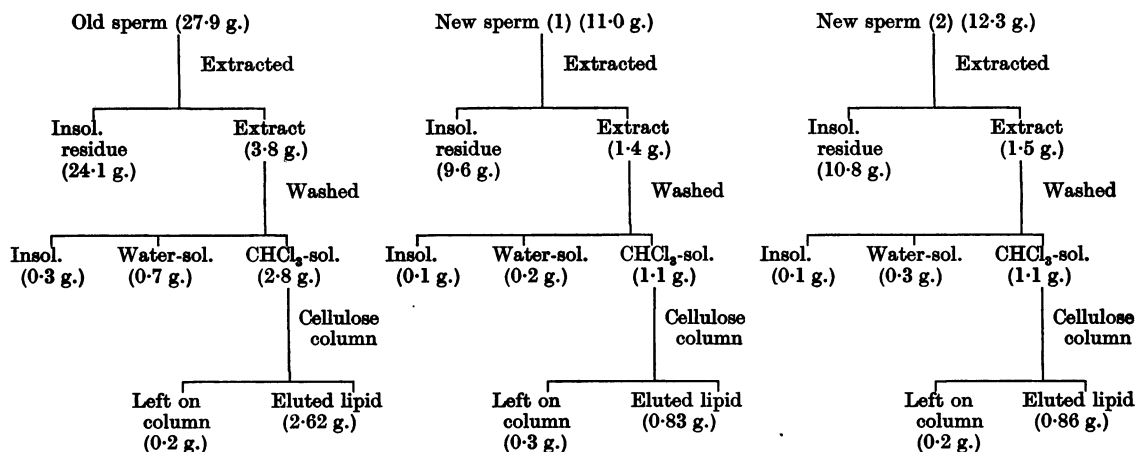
Old sperm (27·9 g.)

Extracted

Insol. residue (24·1 g.)

Extract (3·8 g.)

Washed

Insol. (0·3 g.)

Water-sol. (0·7 g.)

$CHCl_3$-sol. (2·8 g.)

Cellulose column

Left on column (0·2 g.)

Eluted lipid (2·62 g.)

New sperm (1) (11·0 g.)

Extracted

Insol. residue (9·6 g.)

Extract (1·4 g.)

Washed

Insol. (0·1 g.)

Water-sol. (0·2 g.)

$CHCl_3$-sol. (1·1 g.)

Cellulose column

Left on column (0·3 g.)

Eluted lipid (0·83 g.)

New sperm (2) (12·3 g.)

Extracted

Insol. residue (10·8 g.)

Extract (1·5 g.)

Washed

Insol. (0·1 g.)

Water-sol. (0·3 g.)

$CHCl_3$-sol. (1·1 g.)

Cellulose column

Left on column (0·2 g.)

Eluted lipid (0·86 g.)